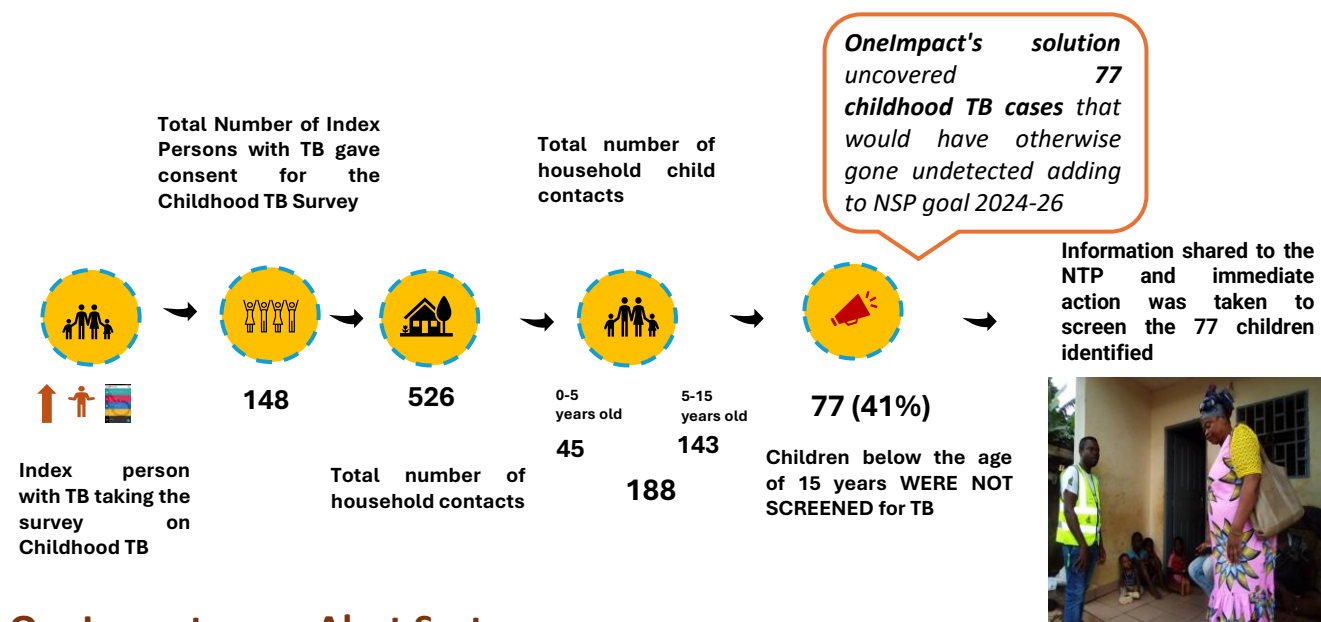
OneImpact's solution uncovered 77 childhood TB cases that would have otherwise gone undetected adding to NSP goal 2024-26

Total Number of Index Persons with TB gave consent for the Childhood TB Survey

Total number of household child contacts

Information shared to the NTP and immediate action was taken to screen the 77 children identified

148

526

0-5 years old

45

5-15 years old

143

188

77 (41%)

Index person with TB taking the survey on Childhood TB

Total number of household contacts

Children below the age of 15 years WERE NOT SCREENED for TB

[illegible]